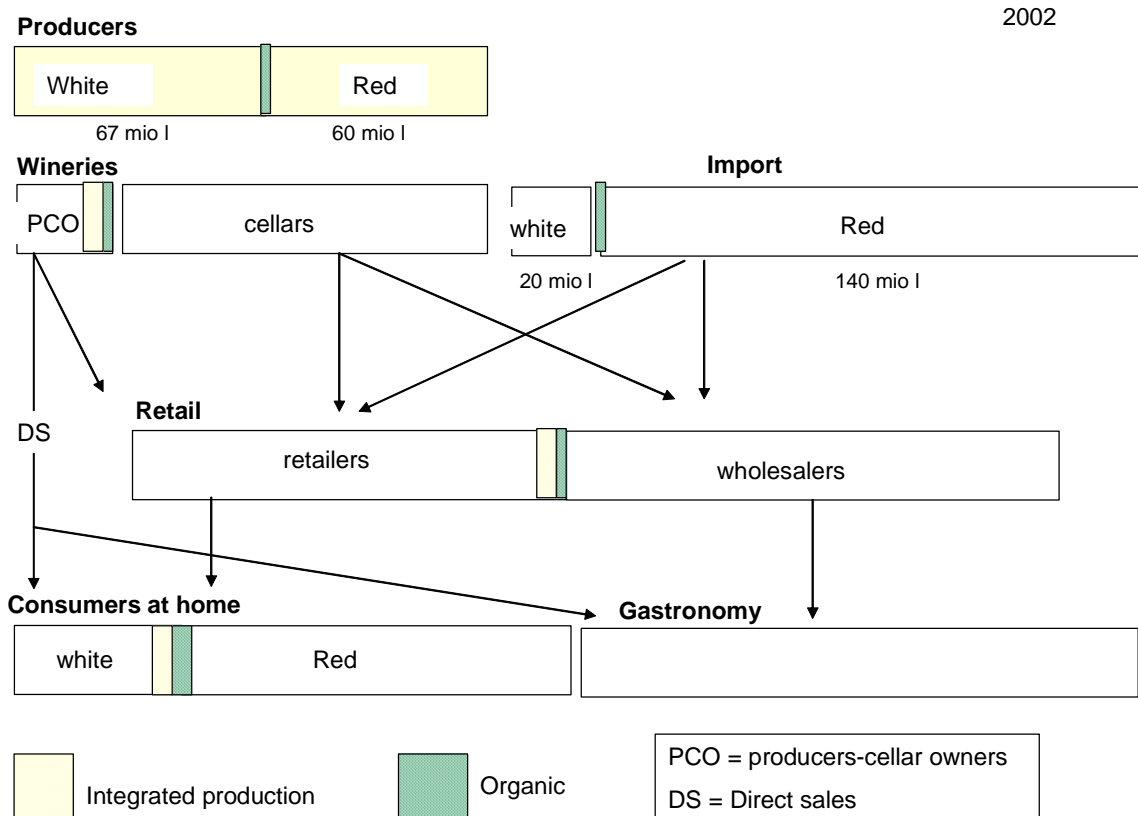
2002

Producers

White

Red

67 mio l

60 mio l

Wineries

PCO

cellars

Import

white

Red

20 mio l

140 mio l

DS

Retail

retailers

wholesalers

Consumers at home

white

Red

Gastronomy

Integrated production

Organic

PCO = producers-cellar owners

DS = Direct sales